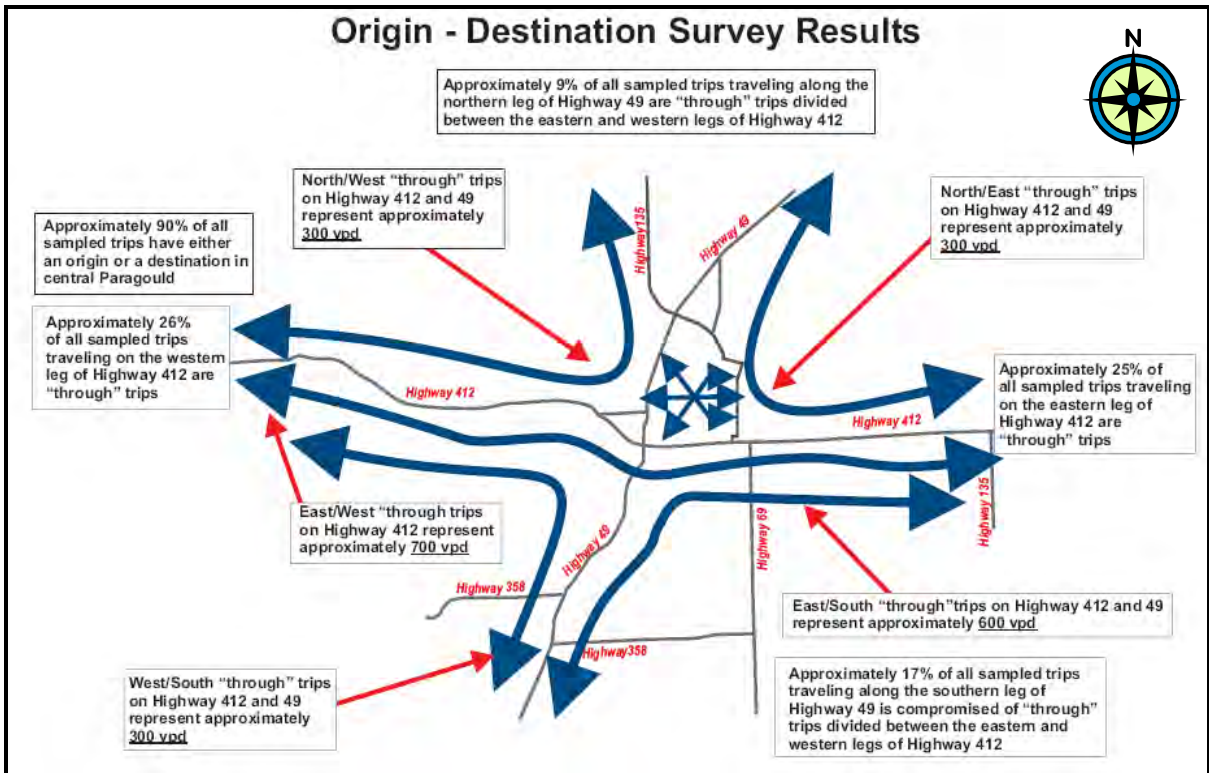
Origin - Destination Survey Results

N

Approximately 9% of all sampled trips traveling along the northern leg of Highway 49 are "through" trips divided between the eastern and western legs of Highway 412

North/West "through" trips on Highway 412 and 49 represent approximately 300 vpd

North/East "through" trips on Highway 412 and 49 represent approximately 300 vpd

Approximately 90% of all sampled trips have either an origin or a destination in central Paragould

Approximately 26% of all sampled trips traveling on the western leg of Highway 412 are "through" trips

Approximately 25% of all sampled trips traveling on the eastern leg of Highway 412 are "through" trips

Highway 135

Highway 49

Highway 412

Highway 412

Highway 135

East/West "through trips on Highway 412 represent approximately 700 vpd

Highway 49

Highway 69

Highway 358

Highway358

East/South "through"trips on Highway 412 and 49 represent approximately 600 vpd

West/South "through" trips on Highway 412 and 49 represent approximately 300 vpd

Approximately 17% of all sampled trips traveling along the southern leg of Highway 49 is compromised of "through" trips divided between the eastern and western legs of Highway 412